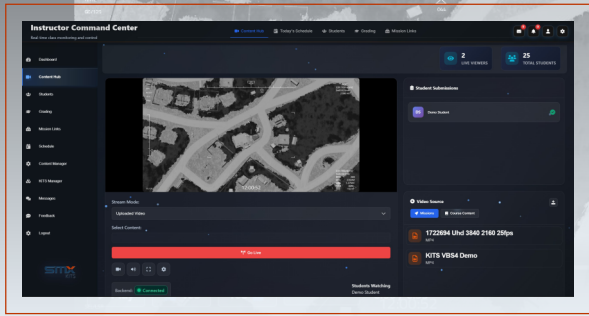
Instructor Command Center
Real-time class monitoring and control

Content Hub
Today's Schedule
Students
Grading
Mission Links

2
LIVE VIEWERS

25
TOTAL STUDENTS

Dashboard
Content Hub
Students
Grading
Mission Links
Schedule
Content Manager
KITS Manager
Messages
Feedback
Logout

Student Submissions
Demo Student

Stream Mode
Uploaded Video
Select Content
Go Live

Backend: Connected

Students Watching
Demo Student

Video Source
Missions
Course Content

1722694 Uhd 3840 2160 25fps
MP4

KITS VBS4 Demo
MP4